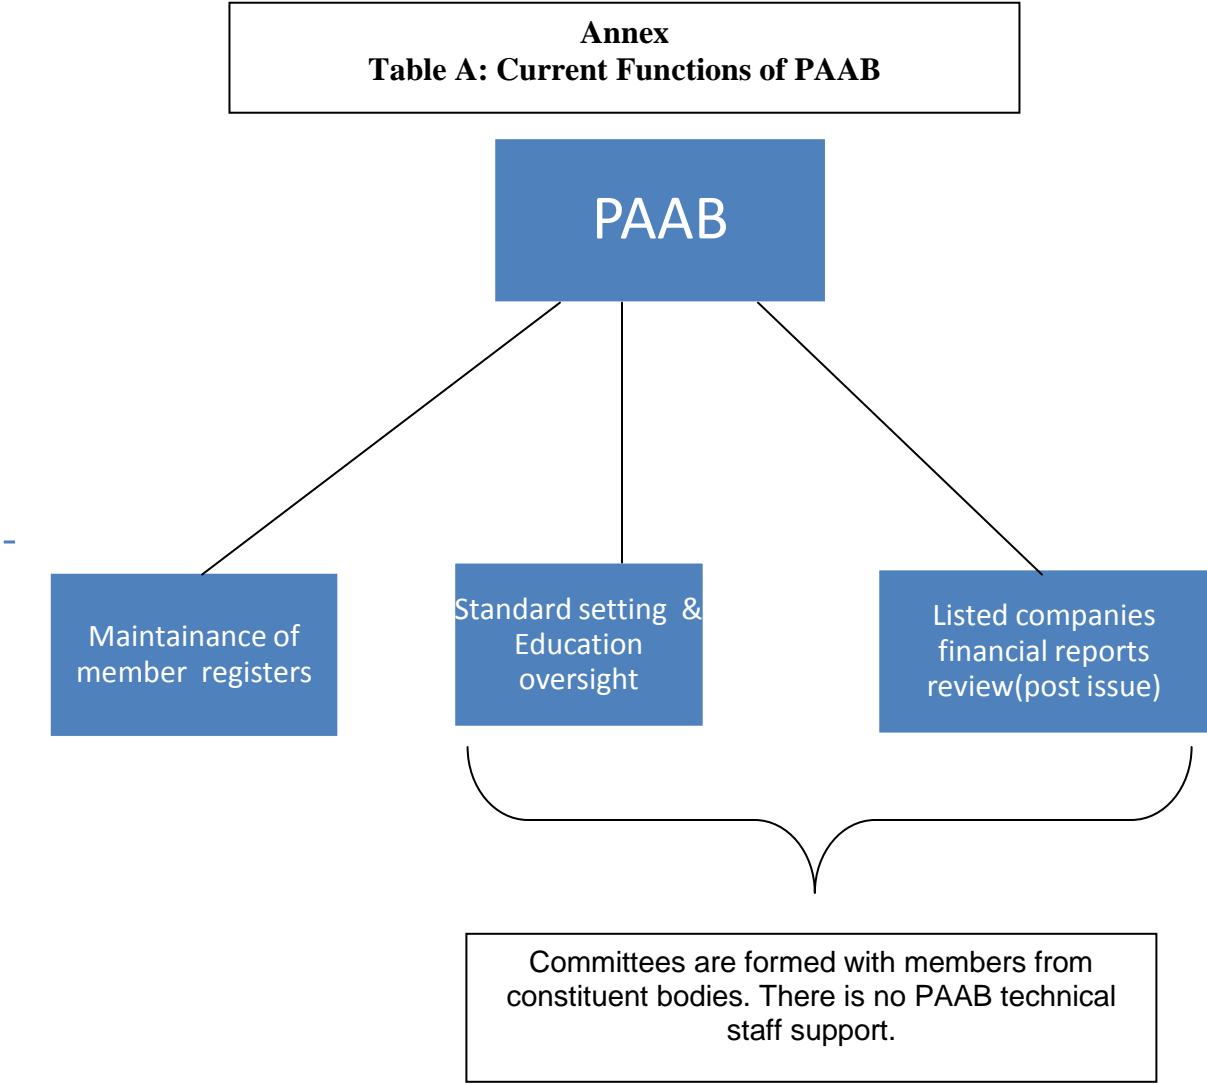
Annex
Table A: Current Functions of PAAB

PAAB

Maintainance of member registers

Standard setting & Education oversight

Listed companies financial reports review(post issue)

Committees are formed with members from constituent bodies. There is no PAAB technical staff support.